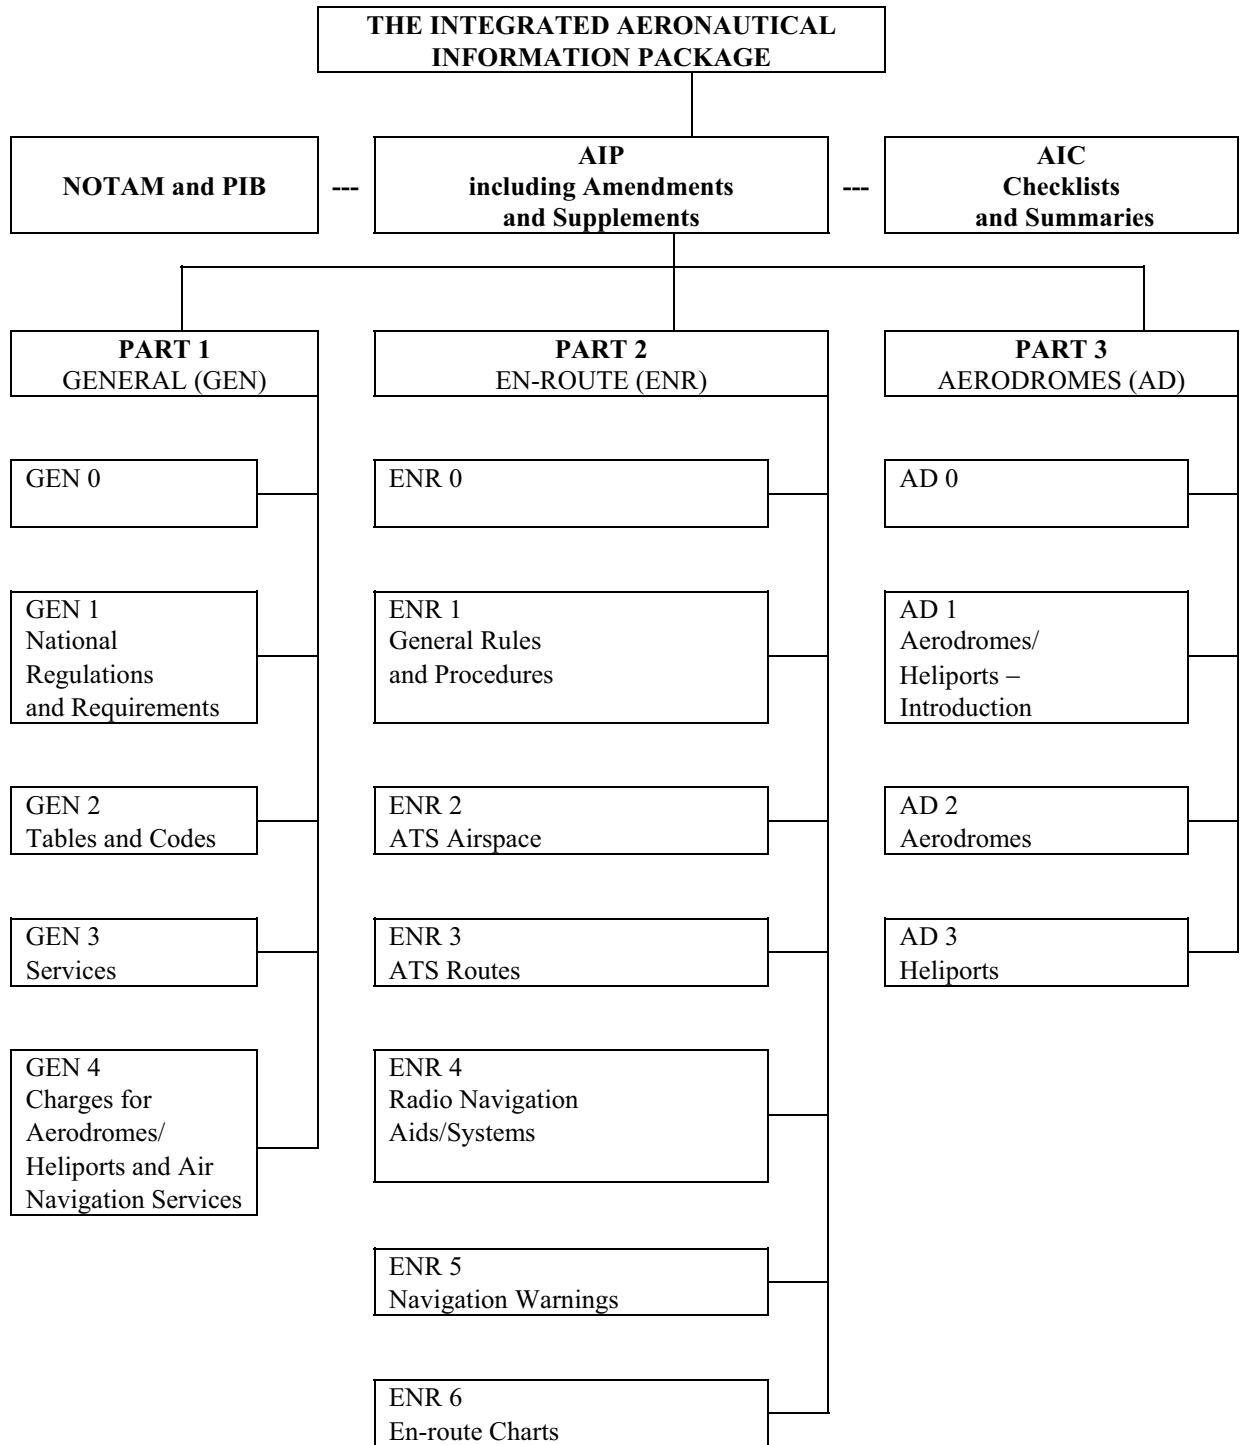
THE INTEGRATED AERONAUTICAL INFORMATION PACKAGE

NOTAM and PIB

---

AIP
including Amendments
and Supplements

---

AIC
Checklists
and Summaries

PART 1
GENERAL (GEN)

GEN 0

GEN 1
National Regulations and Requirements

GEN 2
Tables and Codes

GEN 3
Services

GEN 4
Charges for Aerodromes/ Heliports and Air Navigation Services

PART 2
EN-ROUTE (ENR)

ENR 0

ENR 1
General Rules and Procedures

ENR 2
ATS Airspace

ENR 3
ATS Routes

ENR 4
Radio Navigation Aids/Systems

ENR 5
Navigation Warnings

ENR 6
En-route Charts

PART 3
AERODROMES (AD)

AD 0

AD 1
Aerodromes/ Heliports – Introduction

AD 2
Aerodromes

AD 3
Heliports